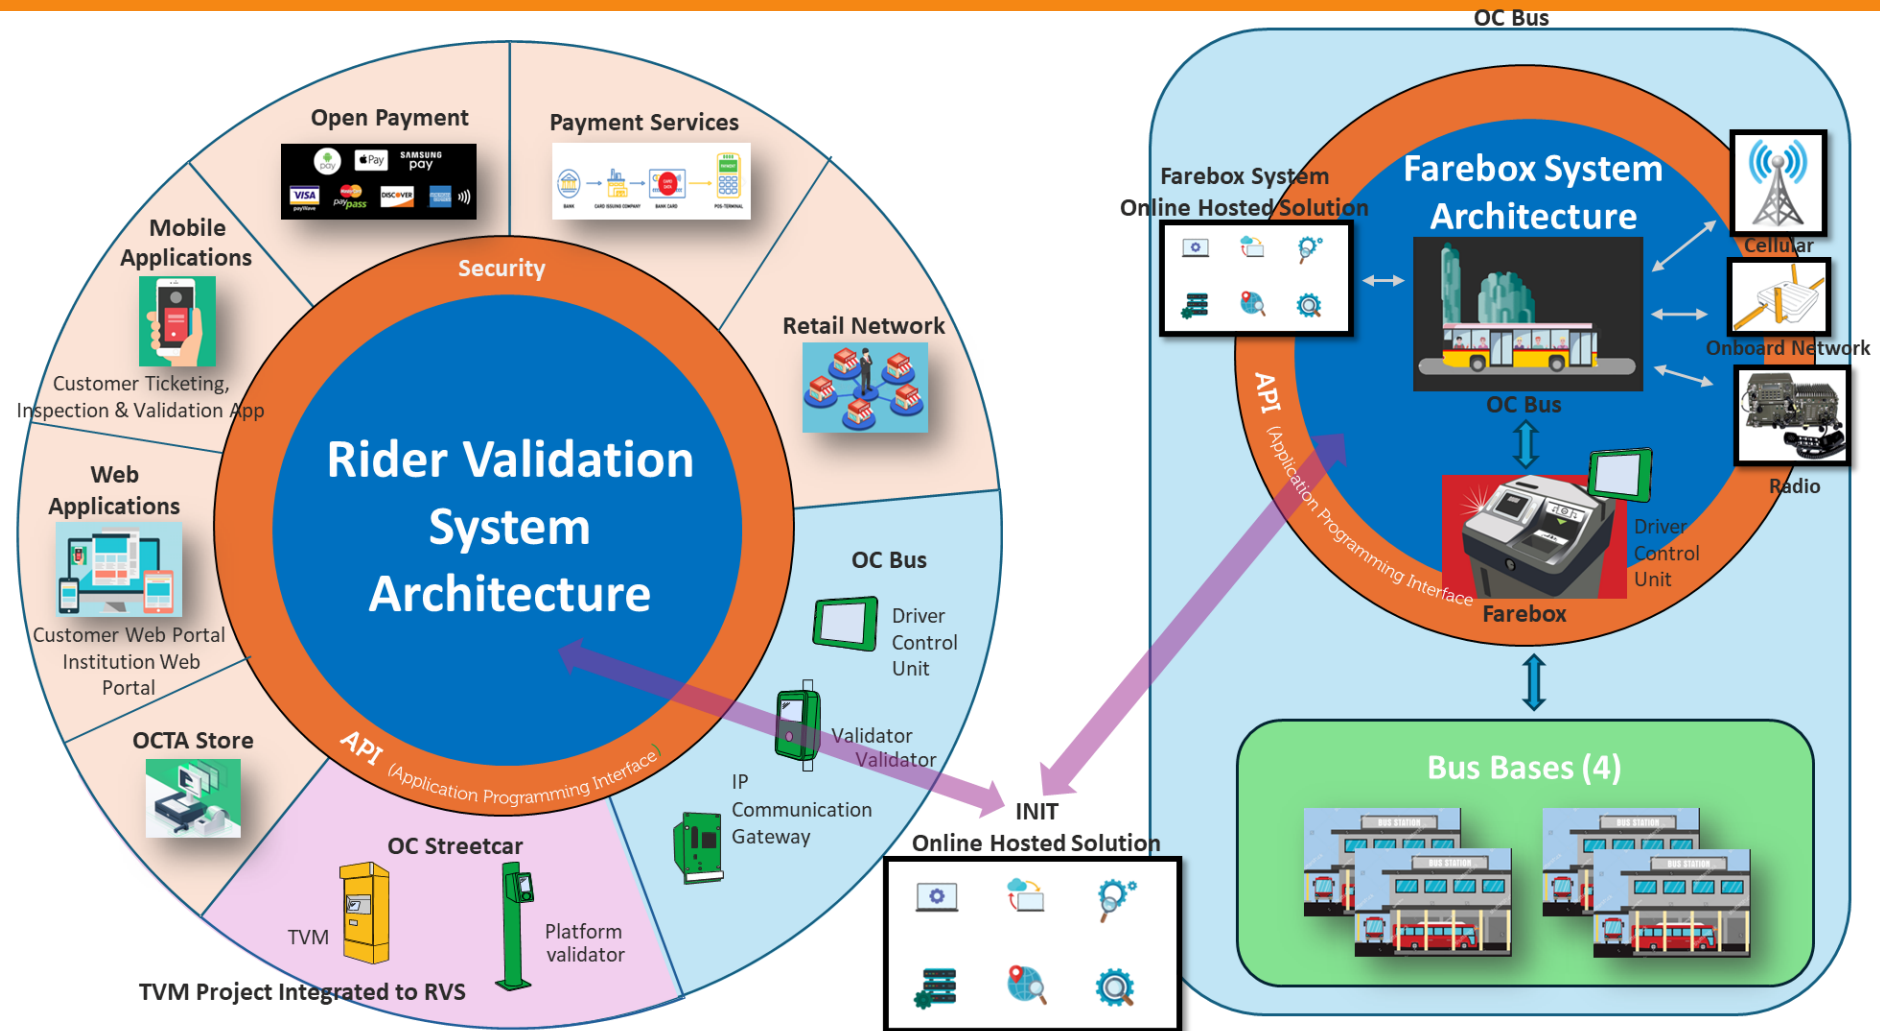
Open Payment

Payment Services

Mobile Applications

Customer Ticketing, Inspection & Validation App

Retail Network

Security

Rider Validation System Architecture

API (Application Programming Interface)

Web Applications

Customer Web Portal
Institution Web Portal

OCTA Store

OC Streetcar

TVM

Platform validator

TVM Project Integrated to RVS

OC Bus

Driver Control Unit

Validator
Validator

IP Communication Gateway

INIT
Online Hosted Solution

OC Bus

Farebox System Online Hosted Solution

Farebox System Architecture

Cellular

Onboard Network

Radio

OC Bus

API (Application Programming Interface

Driver Control Unit

Farebox

Bus Bases (4)

BUS STATION